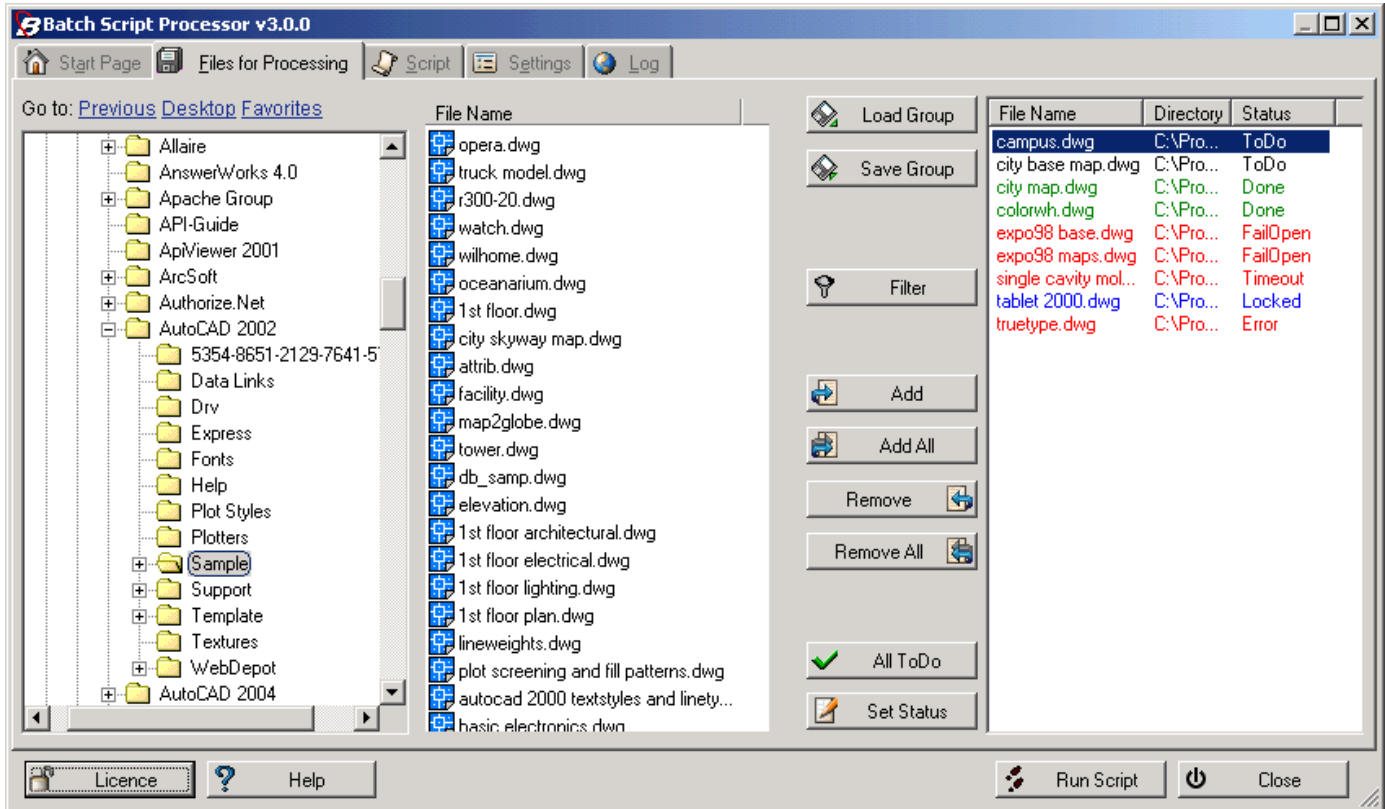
Batch Script Processor v3.0.0

Start Page | Files for Processing | Script | Settings | Log

Go to: Previous Desktop Favorites

Allaire
AnswerWorks 4.0
Apache Group
API-Guide
ApiViewer 2001
ArcSoft
Authorize.Net
AutoCAD 2002
5354-8651-2129-7641-5
Data Links
Drv
Express
Fonts
Help
Plot Styles
Plotters
Sample
Support
Template
Textures
WebDepot
AutoCAD 2004

File Name
opera.dwg
truck model.dwg
r300-20.dwg
watch.dwg
wilhome.dwg
oceanarium.dwg
1st floor.dwg
city skyway map.dwg
attrib.dwg
facility.dwg
map2globe.dwg
tower.dwg
db_samp.dwg
elevation.dwg
1st floor architectural.dwg
1st floor electrical.dwg
1st floor lighting.dwg
1st floor plan.dwg
lineweights.dwg
plot screening and fill patterns.dwg
autocad 2000 textstyles and linety...
basic electronics.dwg

Load Group
Save Group
Filter
Add
Add All
Remove
Remove All
All ToDo
Set Status

| File Name | Directory | Status |
|---|---|---|
| campus.dwg | C:\Pro... | ToDo |
| city base map.dwg | C:\Pro... | ToDo |
| city map.dwg | C:\Pro... | Done |
| colorwh.dwg | C:\Pro... | Done |
| expo98 base.dwg | C:\Pro... | FailOpen |
| expo98 maps.dwg | C:\Pro... | FailOpen |
| single cavity mol... | C:\Pro... | Timeout |
| tablet 2000.dwg | C:\Pro... | Locked |
| truetype.dwg | C:\Pro... | Error |

Licence
Help
Run Script
Close